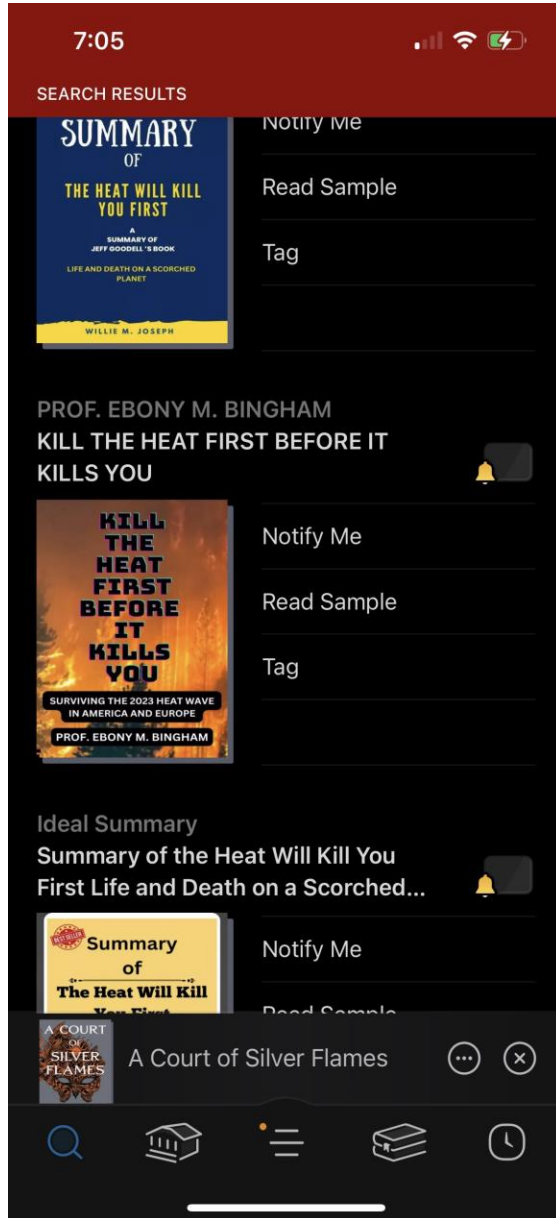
7:05

SEARCH RESULTS

SUMMARY OF THE HEAT WILL KILL YOU FIRST

A SUMMARY OF JEFF GOODELL'S BOOK

LIFE AND DEATH ON A SCORCHED PLANET

WILLIE M. JOSEPH

Notify Me

Read Sample

Tag

PROF. EBONY M. BINGHAM

KILL THE HEAT FIRST BEFORE IT KILLS YOU

KILL THE HEAT FIRST BEFORE IT KILLS YOU

SURVIVING THE 2023 HEAT WAVE IN AMERICA AND EUROPE

PROF. EBONY M. BINGHAM

Notify Me

Read Sample

Tag

Ideal Summary

Summary of the Heat Will Kill You First Life and Death on a Scorched...

BEST SELLER

Summary of The Heat Will Kill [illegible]

Notify Me

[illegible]

A COURT OF SILVER FLAMES

A Court of Silver Flames